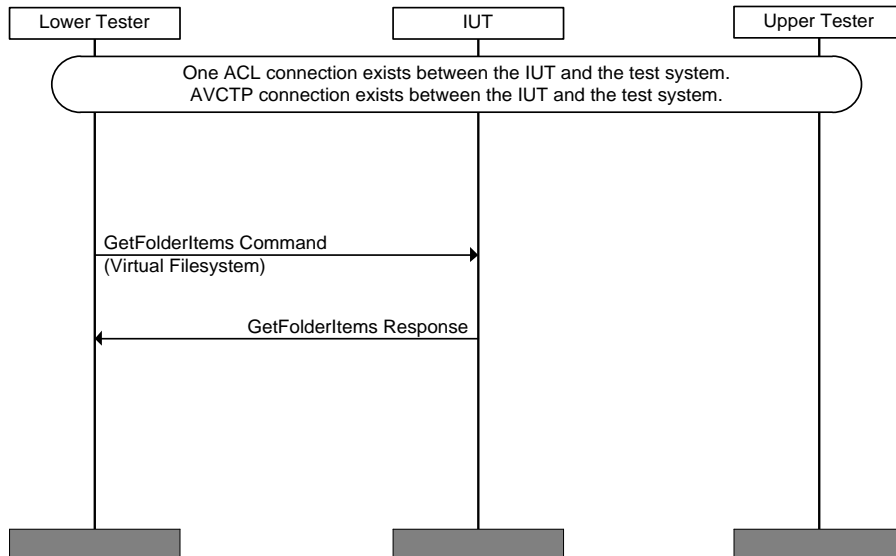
Lower Tester

IUT

Upper Tester

One ACL connection exists between the IUT and the test system.
AVCTP connection exists between the IUT and the test system.

GetFolderItems Command
(Virtual Filesystem)

GetFolderItems Response